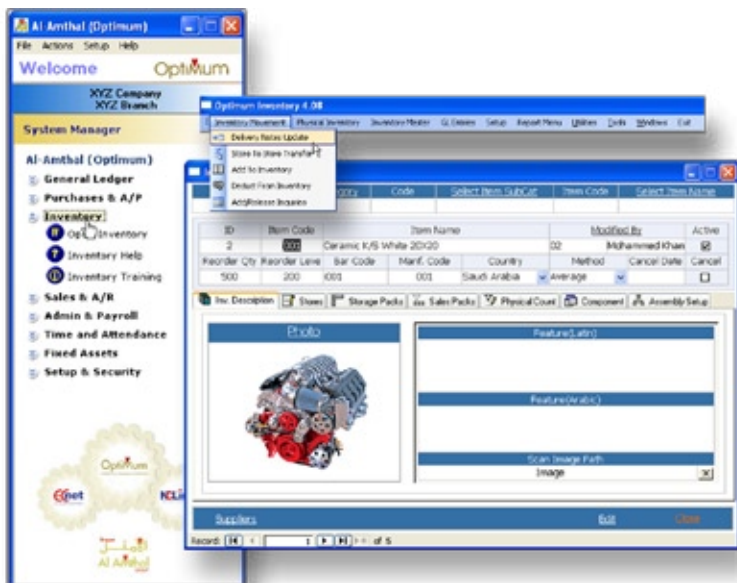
Al Amthal (Optimum)
File Actions Setup Help
Welcome Optimum
XYZ Company
XYZ Branch
System Manager
Al-Amthal (Optimum)
General Ledger
Purchases & A/P
Inventory
Opt Inventory
Inventory Help
Inventory Training
Sales & A/R
Admin & Payroll
Time and Attendance
Fixed Assets
Setup & Security
Optimum
Al Amthal

Optimum Inventory 4.08
Inventory Movement Physical Inventory Inventory Master GL Entries Setup Report Menu Utilities Tools Windows Exit
Delivery Notes Update
Store to Store Transfer
Add to Inventory
Deduct From Inventory
Add/Release Inquiries

Code | Select Item SubCat | Item Code | Select Item Name

| ID | Item Code | Item Name | | Modified By | Active |
|---|---|---|---|---|---|
| 2 | 001 | Ceramic K/S White 20X20 | | 02 Mohammed Khan | ☑ |

| Reorder Qty | Reorder Leve | Bar Code | Manf. Code | Country | Method | Cancel Date | Cancel |
|---|---|---|---|---|---|---|---|
| 500 | 200 | 1001 | 001 | Saudi Arabia | Average | | ☐ |

Inv. Description | Stores | Storage Packs | Sales Packs | Physical Count | Component | Assembly Setup
Photo
Feature(Latin)
Feature(Arabic)
Scan Image Path
Image
Suppliers Edit Close
Record: 1 of 5